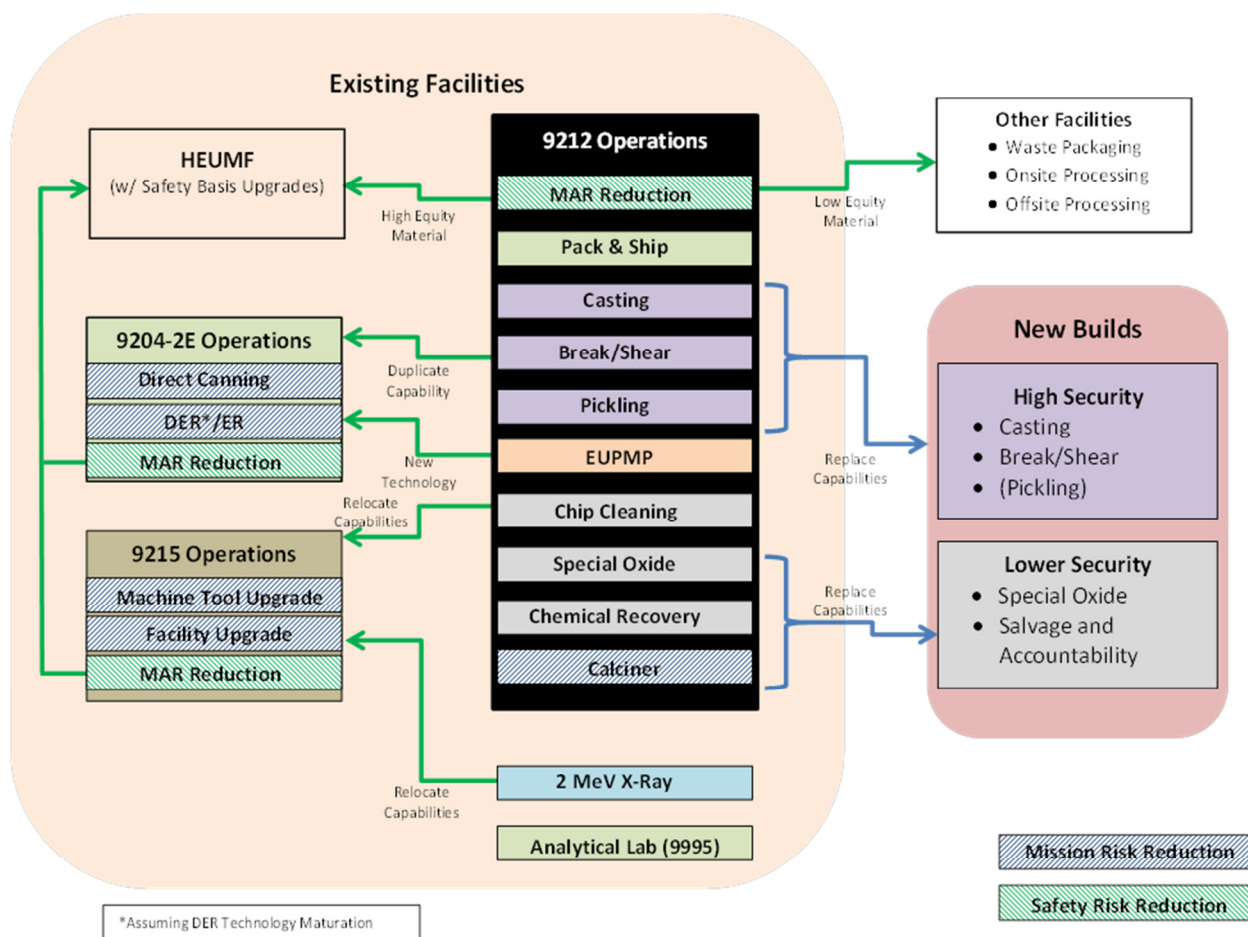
Existing Facilities

HEUMF
(w/ Safety Basis Upgrades)

High Equity Material

9212 Operations
MAR Reduction
Pack & Ship
Casting
Break/Shear
Pickling
EUPMP
Chip Cleaning
Special Oxide
Chemical Recovery
Calciner

Low Equity Material

Other Facilities
• Waste Packaging
• Onsite Processing
• Offsite Processing

9204-2E Operations
Direct Canning
DER*/ER
MAR Reduction

Duplicate Capability

New Technology

Relocate Capabilities

9215 Operations
Machine Tool Upgrade
Facility Upgrade
MAR Reduction

New Builds

Replace Capabilities

High Security
• Casting
• Break/Shear
• (Pickling)

Replace Capabilities

Lower Security
• Special Oxide
• Salvage and Accountability

Relocate Capabilities

2 MeV X-Ray

Analytical Lab (9995)

Mission Risk Reduction

Safety Risk Reduction

*Assuming DER Technology Maturation